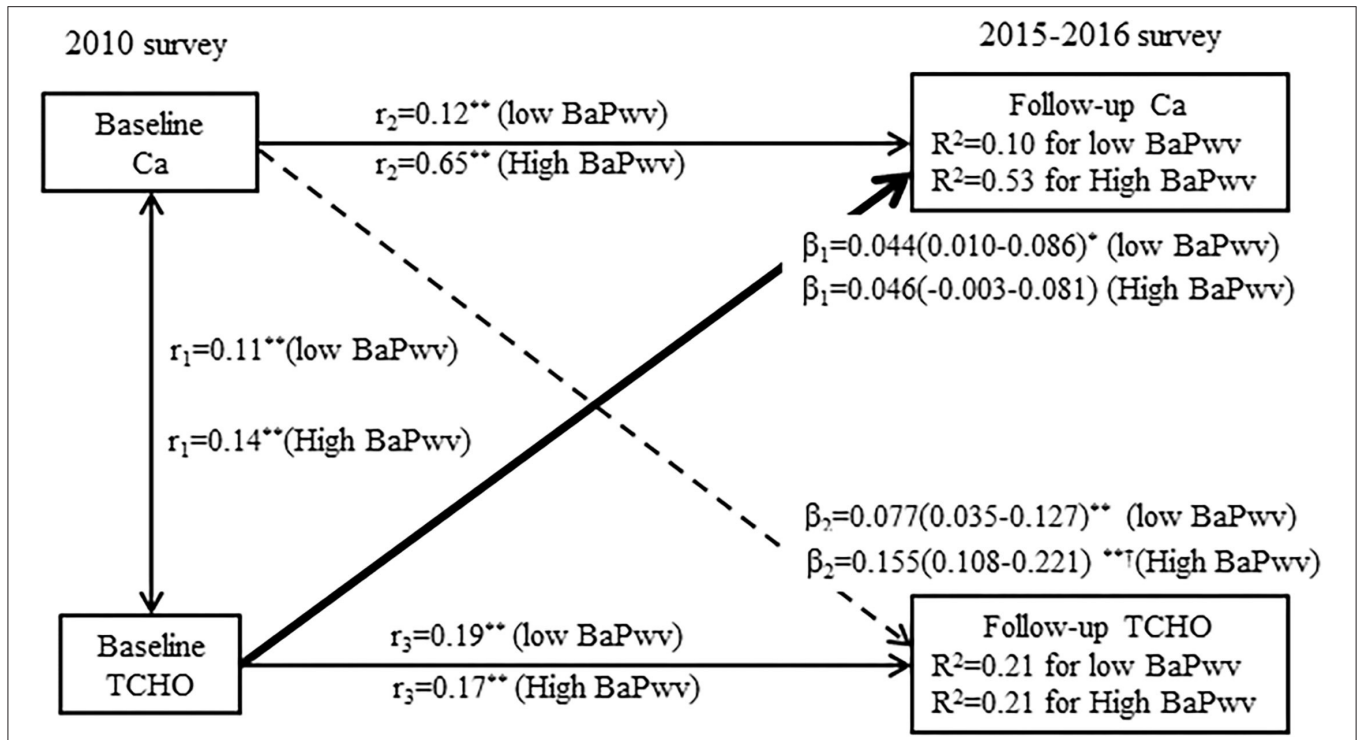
2010 survey

2015-2016 survey

Baseline Ca

$r_2$=0.12$^{**}$ (low BaPwv)

$r_2$=0.65$^{**}$ (High BaPwv)

Follow-up Ca
$R^2$=0.10 for low BaPwv
$R^2$=0.53 for High BaPwv

$\beta_1$=0.044(0.010-0.086)$^{*}$ (low BaPwv)
$\beta_1$=0.046(-0.003-0.081) (High BaPwv)

$r_1$=0.11$^{**}$(low BaPwv)

$r_1$=0.14$^{**}$(High BaPwv)

$\beta_2$=0.077(0.035-0.127)$^{**}$ (low BaPwv)
$\beta_2$=0.155(0.108-0.221) $^{**\dagger}$(High BaPwv)

Baseline TCHO

$r_3$=0.19$^{**}$ (low BaPwv)

$r_3$=0.17$^{**}$ (High BaPwv)

Follow-up TCHO
$R^2$=0.21 for low BaPwv
$R^2$=0.21 for High BaPwv